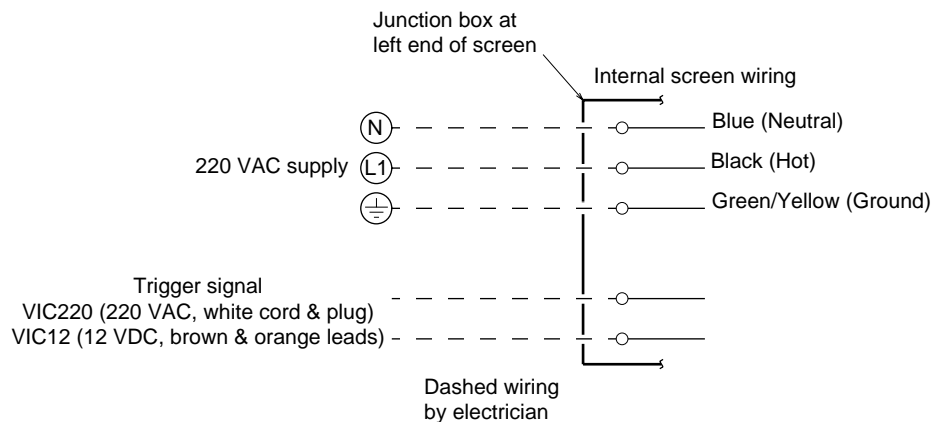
Junction box at left end of screen

Internal screen wiring

N

220 VAC supply

L1

Blue (Neutral)

Black (Hot)

Green/Yellow (Ground)

Trigger signal
VIC220 (220 VAC, white cord & plug)
VIC12 (12 VDC, brown & orange leads)

Dashed wiring by electrician